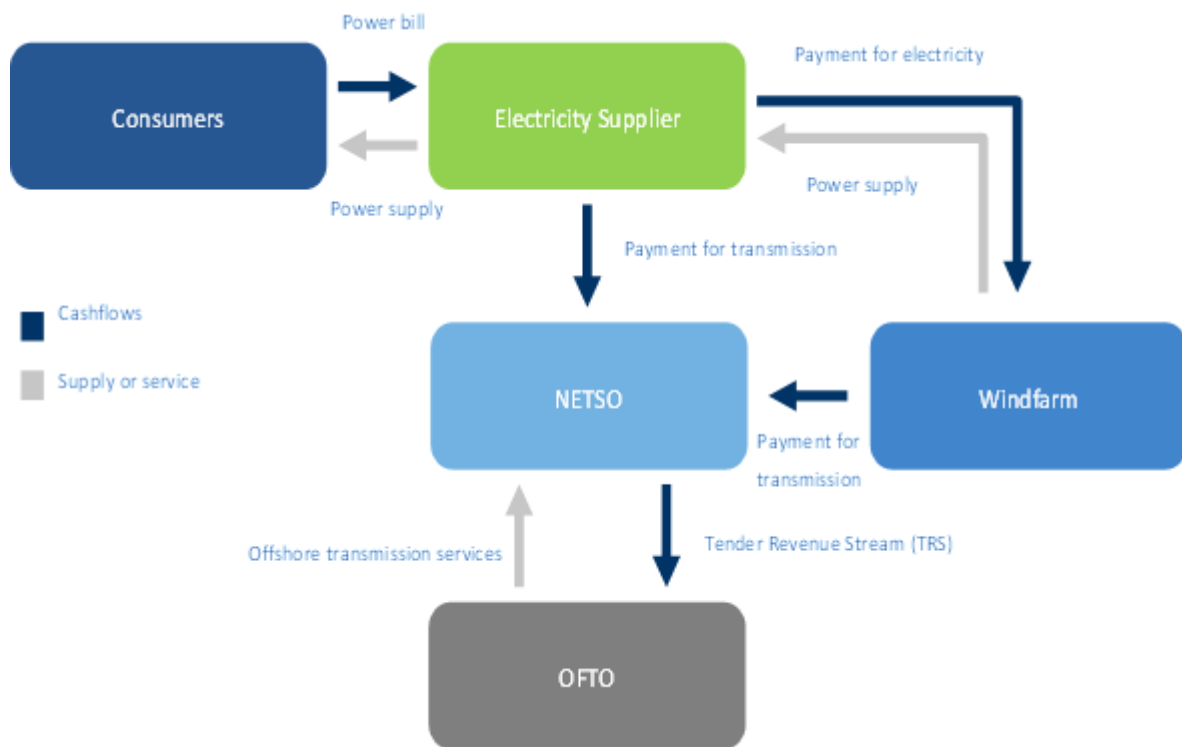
Power bill

Consumers

Electricity Supplier

Payment for electricity

Power supply

Power supply

Payment for transmission

Cashflows

Supply or service

NETSO

Windfarm

Payment for transmission

Offshore transmission services

Tender Revenue Stream (TRS)

OFTO